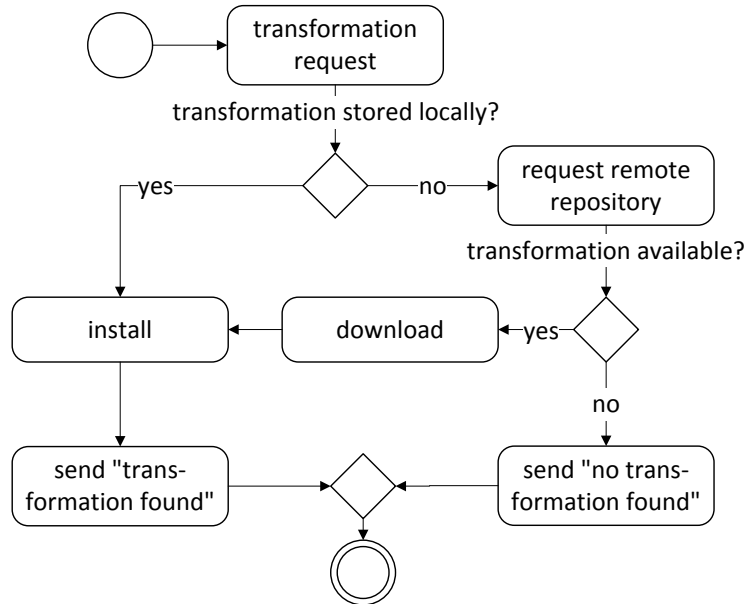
transformation request

transformation stored locally?

yes

no

request remote repository

transformation available?

install

download

yes

no

send "transformation found"

send "no transformation found"